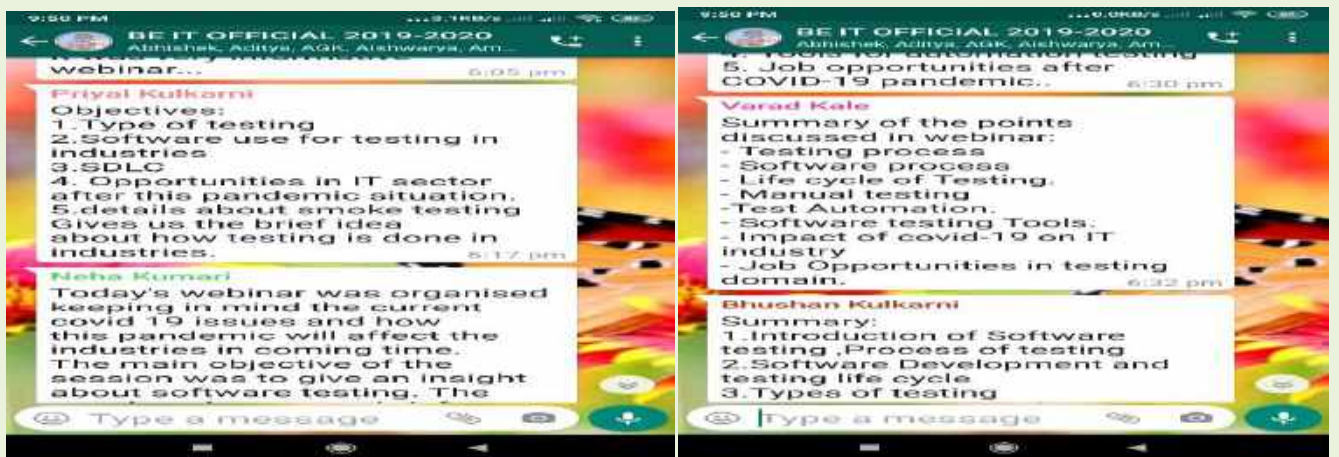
9:50 PM
3.1KB/s
BE IT OFFICIAL 2019-2020
Abhishek, Aditya, AGK, Aishwarya, Am...
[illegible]
webinar...
6:05 pm
Priyal Kulkarni
Objectives:
1.Type of testing
2.Software use for testing in industries
3.SDLC
4. Opportunities in IT sector after this pandemic situation.
5.details about smoke testing
Gives us the brief idea about how testing is done in industries.
6:17 pm
Neha Kumari
Today's webinar was organised keeping in mind the current covid 19 issues and how this pandemic will affect the industries in coming time.
The main objective of the session was to give an insight about software testing. The
Type a message

9:50 PM
0.0KB/s
BE IT OFFICIAL 2019-2020
Abhishek, Aditya, AGK, Aishwarya, Am...
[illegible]
5. Job opportunities after COVID-19 pandemic..
6:30 pm
Varad Kale
Summary of the points discussed in webinar:
- Testing process
- Software processa
- Life cycle of Testing.
- Manual testing
-Test Automation.
- Software testing Tools.
- Impact of covid-19 on IT industry
- Job Opportunities in testing domain.
6:32 pm
Bhushan Kulkarni
Summary:
1.Introduction of Software testing ,Process of testing
2.Software Development and testing life cycle
3.Types of testing
Type a message